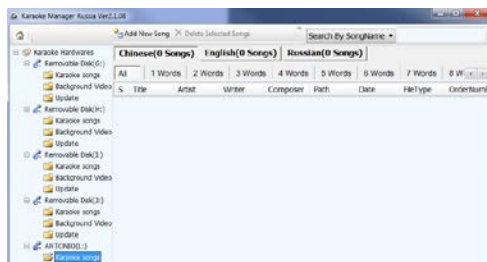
Karaoke Manager Russia Ver2.1.08

Add New Song Delete Selected Songs Search By SongName

Karaoke Hardwares
Removable Disk(G:)
Karaoke songs
Background Video
Update
Removable Disk(H:)
Karaoke songs
Background Video
Update
Removable Disk(I:)
Karaoke songs
Background Video
Update
Removable Disk(J:)
Karaoke songs
Background Video
Update
ANTONIO(L:)
Karaoke songs

Chinese(0 Songs) English(0 Songs) Russian(0 Songs)

All 1 Words 2 Words 3 Words 4 Words 5 Words 6 Words 7 Words 8 W

| S | Title | Artist | Writer | Composer | Path | Date | FileType | OrderNum |
|---|---|---|---|---|---|---|---|---|